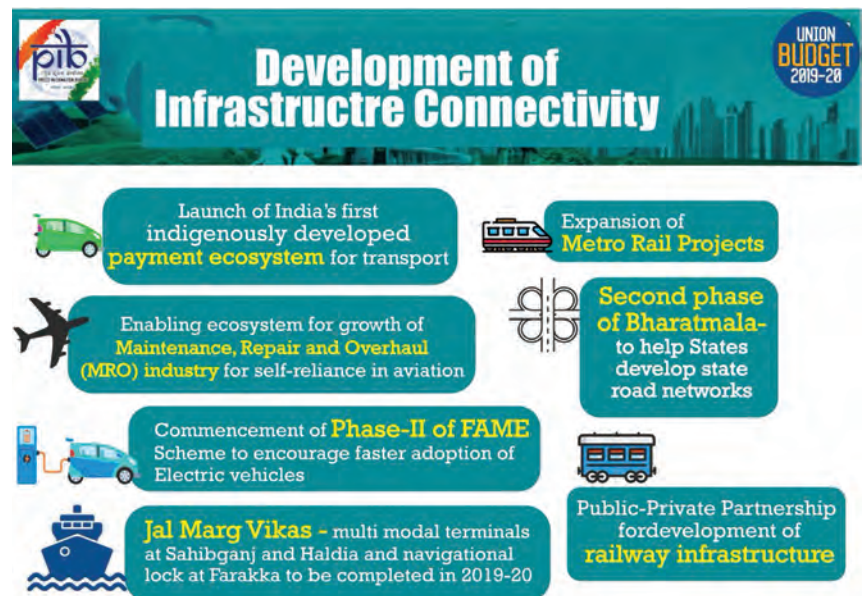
pib

Development of Infrastructre Connectivity

UNION BUDGET 2019-20

Launch of India's first indigenously developed payment ecosystem for transport

Expansion of Metro Rail Projects

Enabling ecosystem for growth of Maintenance, Repair and Overhaul (MRO) industry for self-reliance in aviation

Second phase of Bharatmala- to help States develop state road networks

Commencement of Phase-II of FAME Scheme to encourage faster adoption of Electric vehicles

Public-Private Partnership fordevelopment of railway infrastructure

Jal Marg Vikas - multi modal terminals at Sahibganj and Haldia and navigational lock at Farakka to be completed in 2019-20